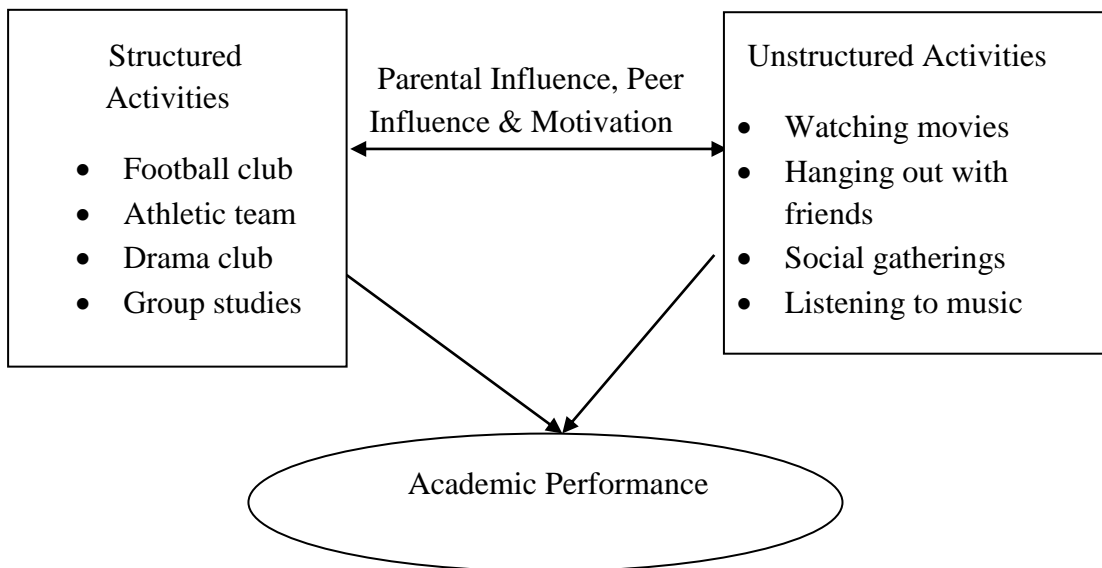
Structured Activities

- Football club
- Athletic team
- Drama club
- Group studies

Parental Influence, Peer Influence & Motivation

Unstructured Activities

- Watching movies
- Hanging out with friends
- Social gatherings
- Listening to music

Academic Performance